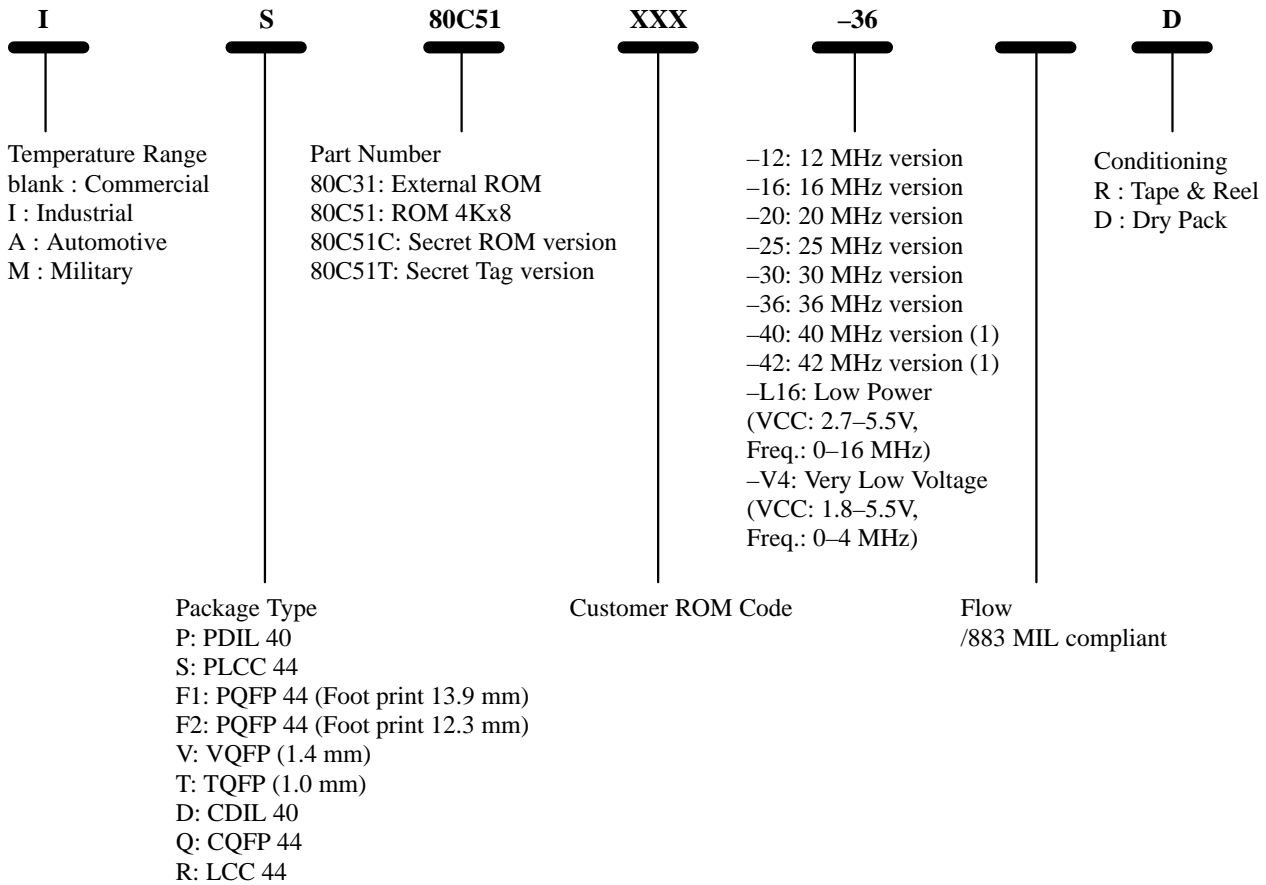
I S 80C51 XXX –36 D

Temperature Range
blank : Commercial
I : Industrial
A : Automotive
M : Military

Part Number
80C31: External ROM
80C51: ROM 4Kx8
80C51C: Secret ROM version
80C51T: Secret Tag version

–12: 12 MHz version
–16: 16 MHz version
–20: 20 MHz version
–25: 25 MHz version
–30: 30 MHz version
–36: 36 MHz version
–40: 40 MHz version (1)
–42: 42 MHz version (1)
–L16: Low Power
(VCC: 2.7–5.5V,
Freq.: 0–16 MHz)
–V4: Very Low Voltage
(VCC: 1.8–5.5V,
Freq.: 0–4 MHz)

Conditioning
R : Tape & Reel
D : Dry Pack

Package Type
P: PDIL 40
S: PLCC 44
F1: PQFP 44 (Foot print 13.9 mm)
F2: PQFP 44 (Foot print 12.3 mm)
V: VQFP (1.4 mm)
T: TQFP (1.0 mm)
D: CDIL 40
Q: CQFP 44
R: LCC 44

Customer ROM Code

Flow
/883 MIL compliant